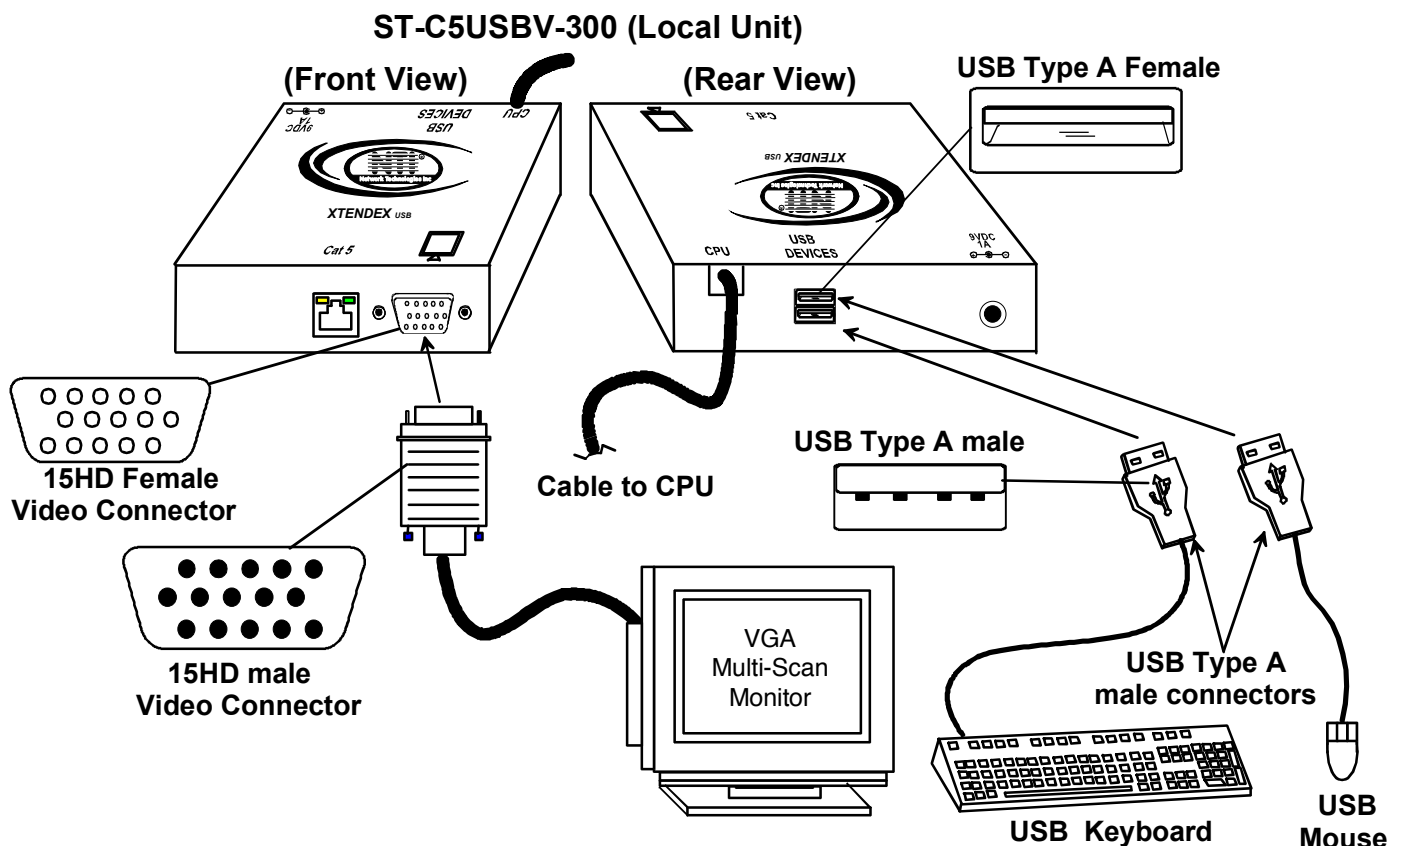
ST-C5USBV-300 (Local Unit)

(Front View)

9VDC 1A

USB DEVICES

CPU

Network Technologies Inc

XTENDEX USB

Cat 5

(Rear View)

Cat 5

XTENDEX USB

Network Technologies Inc

CPU

USB DEVICES

9VDC 1A

USB Type A Female

15HD Female Video Connector

15HD male Video Connector

Cable to CPU

USB Type A male

VGA Multi-Scan Monitor

USB Type A male connectors

USB Keyboard

USB Mouse